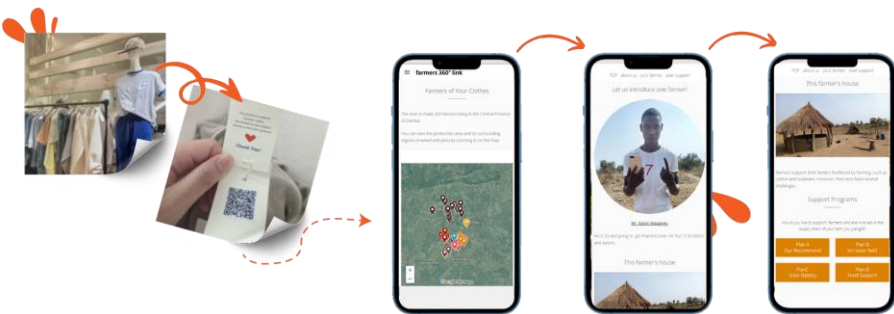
Thank You!

farmers 360° link

Farmers of Your Clothes

TOP about us your farmer road support

Let us introduce one farmer!

TOP about us your farmer road support

This farmer's house

This farmer's house

Support Programs

Plan A
Our Recommend

Plan B
Increase Yield

Plan C
Solar Battery

Plan D
Food Support